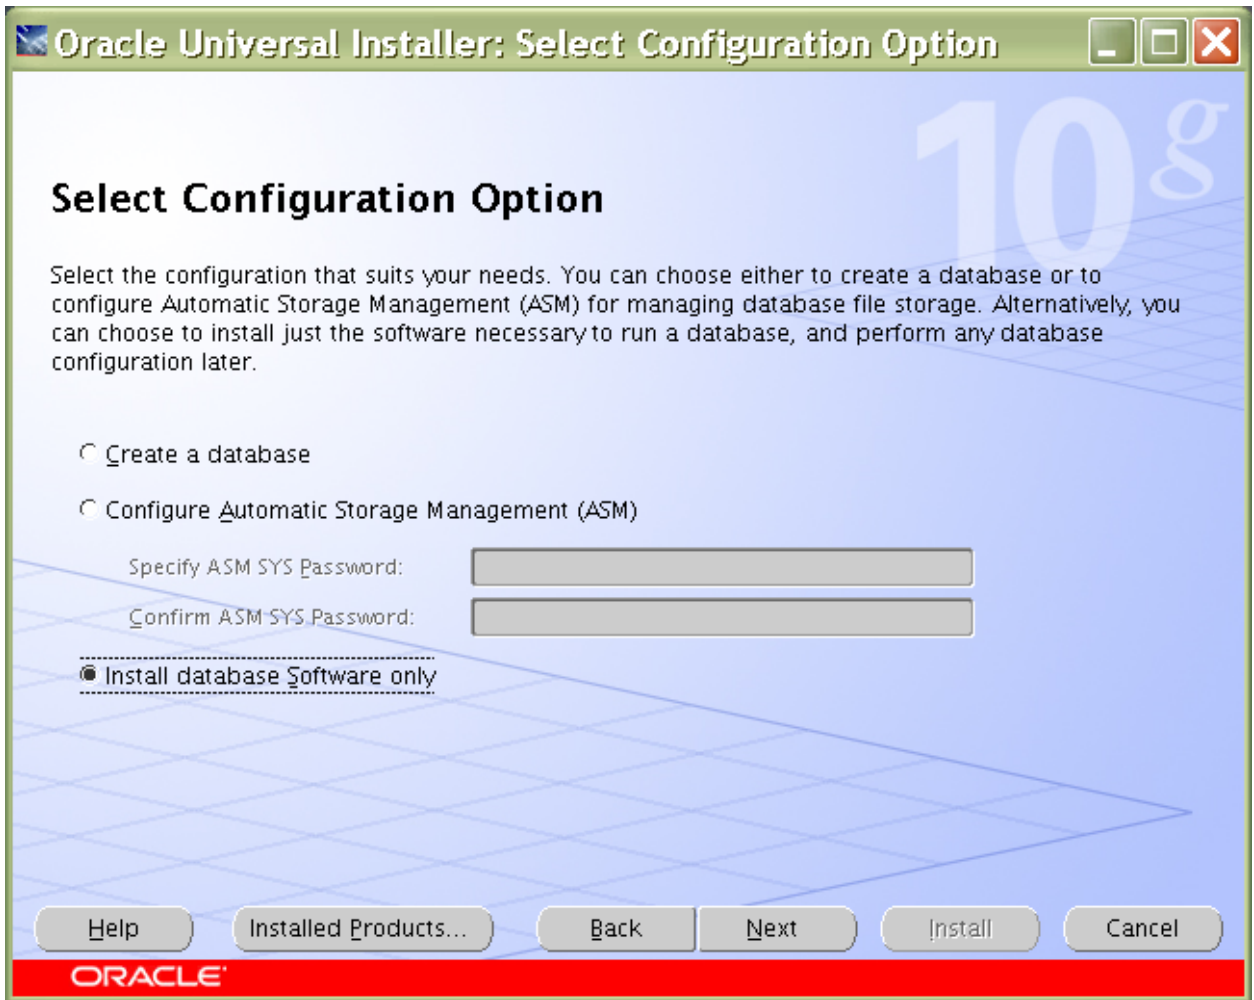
Oracle Universal Installer: Select Configuration Option

10g

Select Configuration Option

Select the configuration that suits your needs. You can choose either to create a database or to configure Automatic Storage Management (ASM) for managing database file storage. Alternatively, you can choose to install just the software necessary to run a database, and perform any database configuration later.

Create a database

Configure Automatic Storage Management (ASM)

Specify ASM SYS Password:

Confirm ASM SYS Password:

Install database Software only

Help | Installed Products... | Back | Next | Install | Cancel

ORACLE